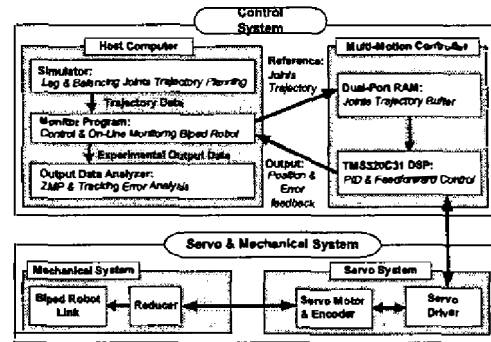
Control System

Host Computer

Simulator: Leg & Balancing Joints Trajectory Planning

Trajectory Data

Monitor Program: Control & On-Line Monitoring Biped Robot

Experimental Output Data

Output Data Analyzer: ZMP & Tracking Error Analysis

Reference: Joints Trajectory

Output: Position & Error feedback

Multi-Motion Controller

Dual-Port RAM: Joints Trajectory Buffer

TMS320C31 DSP: PID & Feedforward Control

Servo & Mechanical System

Mechanical System

Biped Robot Link

Reducer

Servo System

Servo Motor & Encoder

Servo Driver